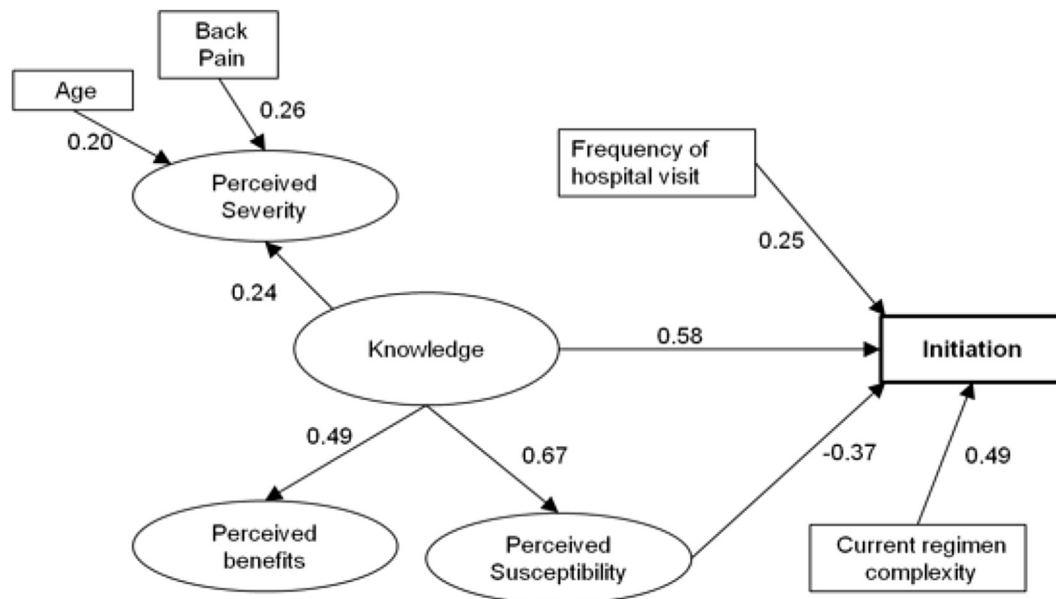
Back Pain

Age

0.26

0.20

Perceived Severity

Frequency of hospital visit

0.25

0.24

Knowledge

0.58

Initiation

0.49

0.67

-0.37

0.49

Perceived benefits

Perceived Susceptibility

Current regimen complexity